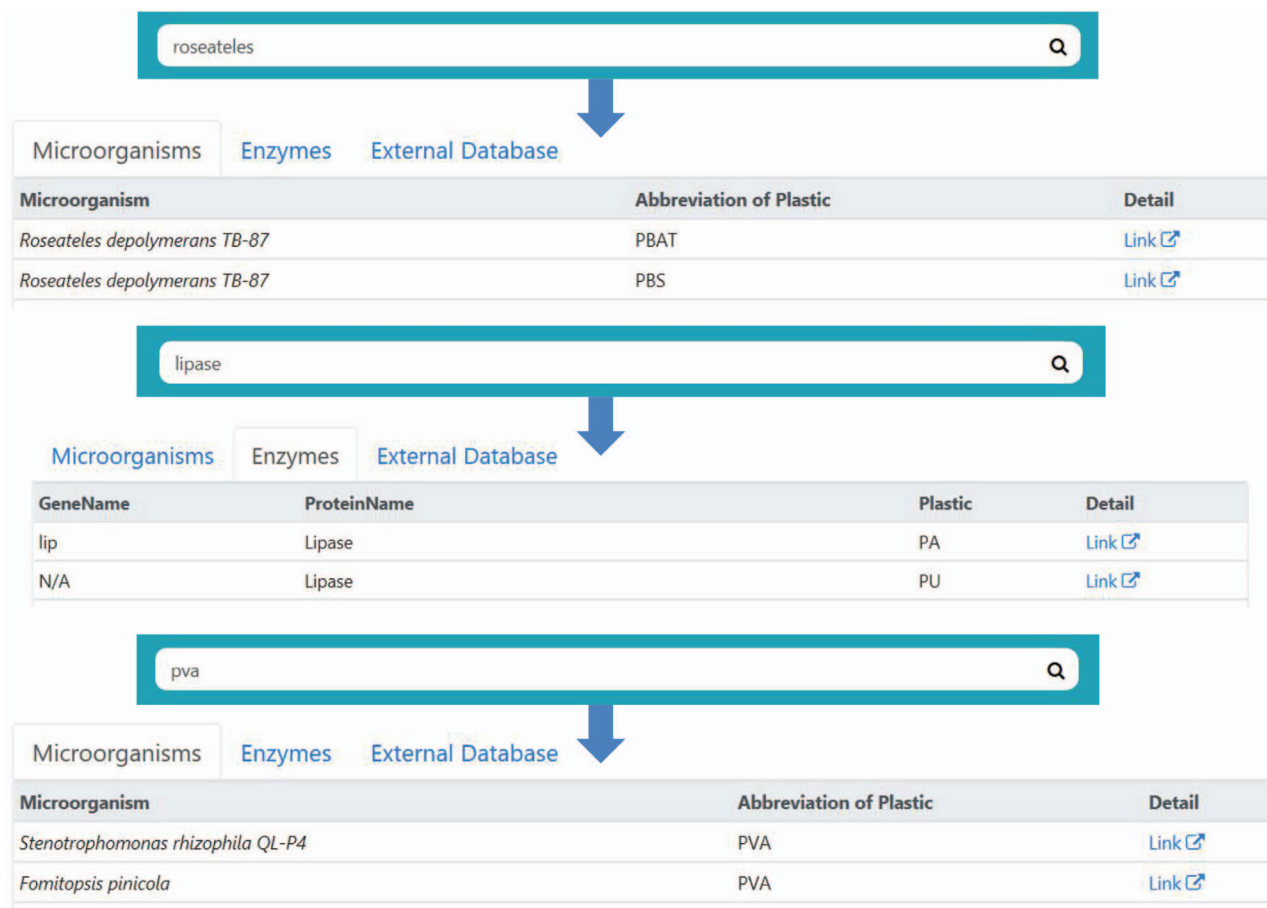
roseateles

Microorganisms Enzymes External Database

| Microorganism | Abbreviation of Plastic | Detail |
|---|---|---|
| Roseateles depolymerans TB-87 | PBAT | Link |
| Roseateles depolymerans TB-87 | PBS | Link |

lipase

Microorganisms Enzymes External Database

| GeneName | ProteinName | Plastic | Detail |
|---|---|---|---|
| lip | Lipase | PA | Link |
| N/A | Lipase | PU | Link |

pva

Microorganisms Enzymes External Database

| Microorganism | Abbreviation of Plastic | Detail |
|---|---|---|
| Stenotrophomonas rhizophila QL-P4 | PVA | Link |
| Fomitopsis pinicola | PVA | Link |